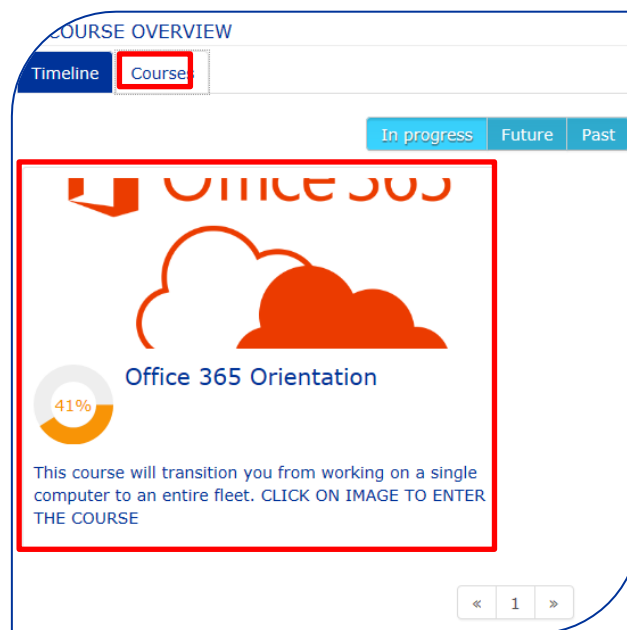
COURSE OVERVIEW

Timeline
Courses

In progress
Future
Past

Office 365

41%

Office 365 Orientation

This course will transition you from working on a single computer to an entire fleet. CLICK ON IMAGE TO ENTER THE COURSE

«
1
»